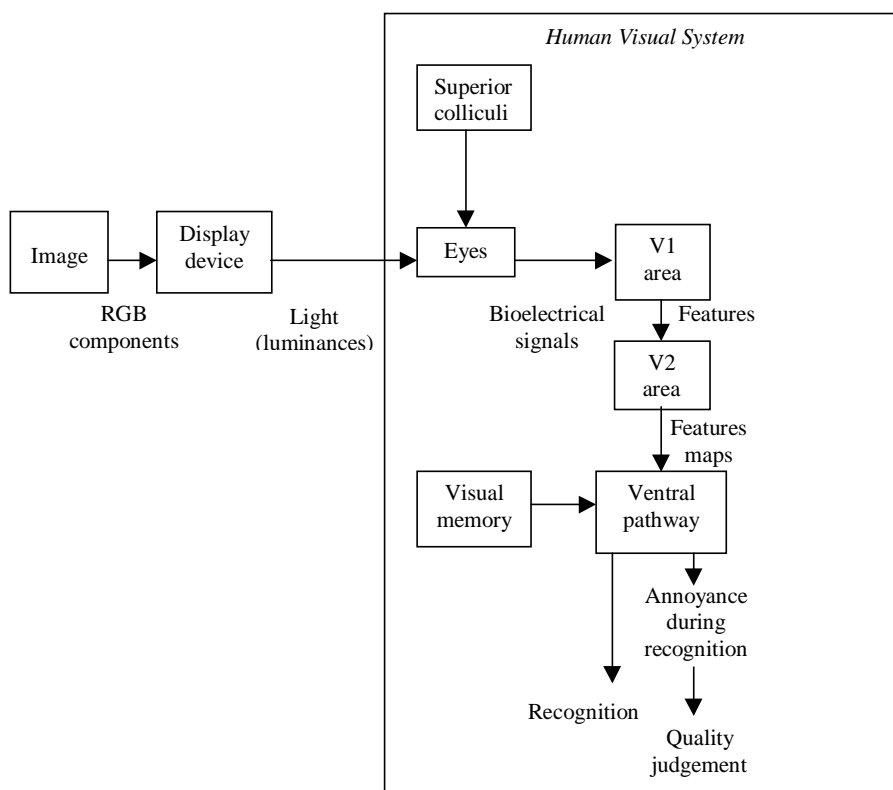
Human Visual System

Superior colliculi

Image

RGB components

Display device

Light (luminances)

Eyes

Bioelectrical signals

V1 area

Features

V2 area

Features maps

Visual memory

Ventral pathway

Annoyance during recognition

Recognition

Quality judgement